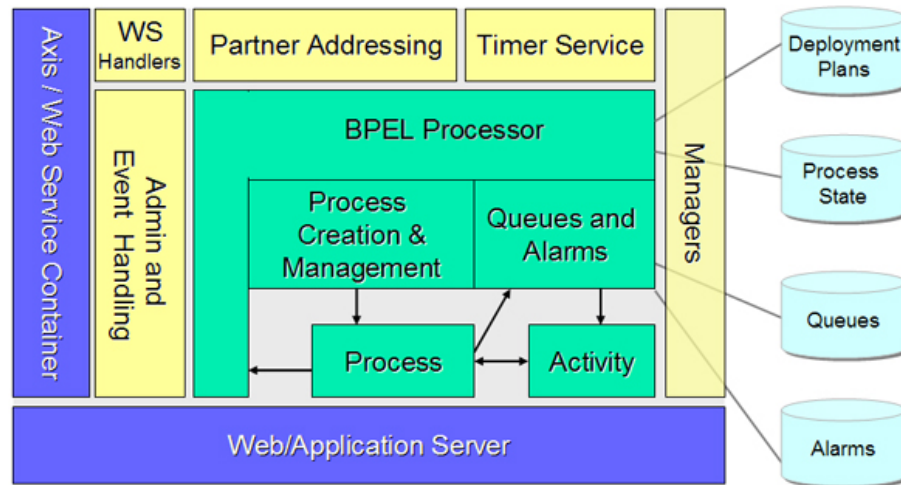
Axis / Web Service Container

WS Handlers

Partner Addressing

Timer Service

Admin and Event Handling

BPEL Processor

Process Creation & Management

Queues and Alarms

Process

Activity

Managers

Deployment Plans

Process State

Queues

Alarms

Web/Application Server